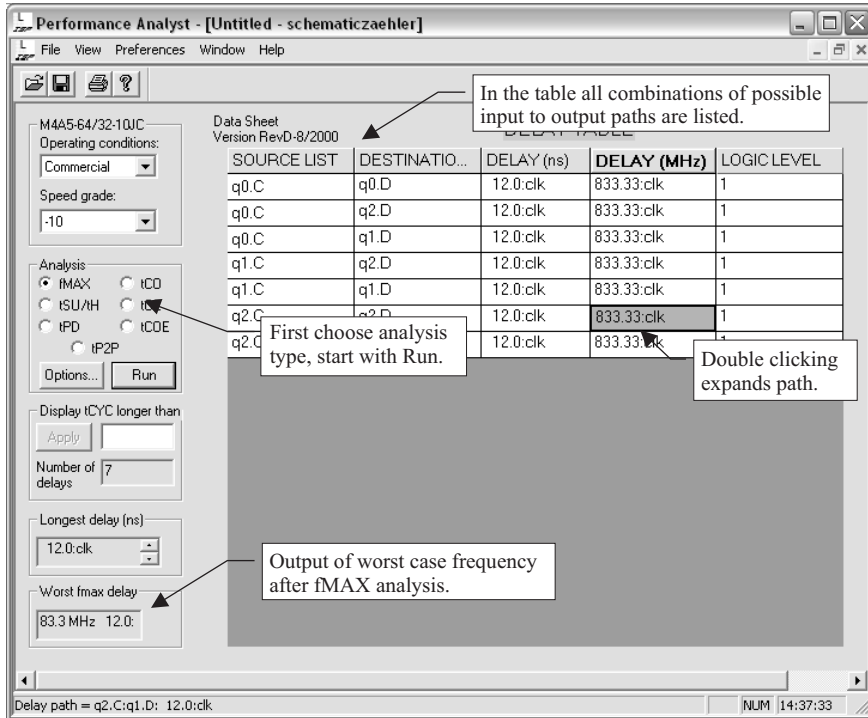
Performance Analyst - [Untitled - schematiczaehler]

File View Preferences Window Help

In the table all combinations of possible input to output paths are listed.

M4A5-64/32-10JC
Operating conditions:
Commercial
Speed grade:
-10

Data Sheet
Version RevD-8/2000

DELAY TABLE

| SOURCE LIST | DESTINATIO... | DELAY (ns) | DELAY (MHz) | LOGIC LEVEL |
|---|---|---|---|---|
| q0.C | q0.D | 12.0:clk | 833.33:clk | 1 |
| q0.C | q2.D | 12.0:clk | 833.33:clk | 1 |
| q0.C | q1.D | 12.0:clk | 833.33:clk | 1 |
| q1.C | q2.D | 12.0:clk | 833.33:clk | 1 |
| q1.C | q1.D | 12.0:clk | 833.33:clk | 1 |
| q2.C | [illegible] | 12.0:clk | 833.33:clk | 1 |
| q2.C | q2.D | 12.0:clk | 833.33:clk | 1 |

Analysis
fMAX tCO
tSU/tH tC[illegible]
tPD tCOE
tP2P
Options... Run

First choose analysis type, start with Run.

Double clicking expands path.

Display tCYC longer than
Apply
Number of delays 7

Longest delay (ns)
12.0:clk

Output of worst case frequency after fMAX analysis.

Worst fmax delay
83.3 MHz 12.0:

Delay path = q2.C:q1.D: 12.0:clk
NUM 14:37:33